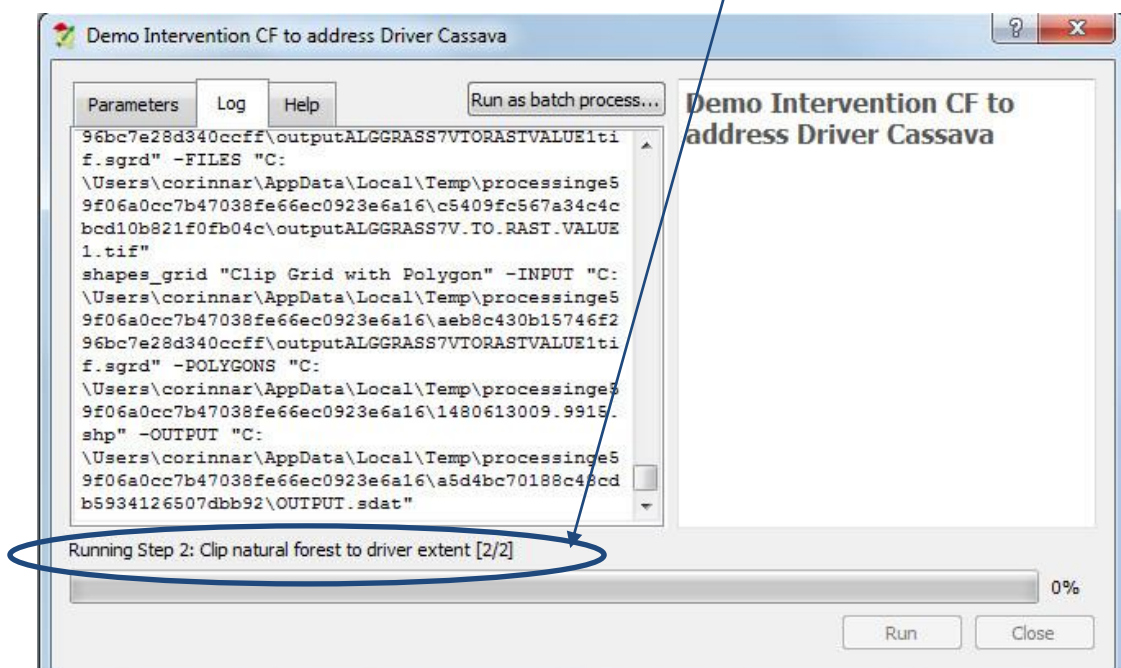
Demo Intervention CF to address Driver Cassava

?

X

Parameters

Log

Help

Run as batch process...

96bc7e28d340ccff\outputALGGRASS7VTORASTVALUE1tif.sgrd" -FILES "C:\Users\corinnar\AppData\Local\Temp\processinge59f06a0cc7b47038fe66ec0923e6a16\c5409fc567a34c4cbcd10b821f0fb04c\outputALGGRASS7V.TO.RAST.VALUE1.tif"
shapes_grid "Clip Grid with Polygon" -INPUT "C:\Users\corinnar\AppData\Local\Temp\processinge59f06a0cc7b47038fe66ec0923e6a16\aeb8c430b15746f296bc7e28d340ccff\outputALGGRASS7VTORASTVALUE1tif.sgrd" -POLYGONS "C:\Users\corinnar\AppData\Local\Temp\processinge59f06a0cc7b47038fe66ec0923e6a16\1480613009.9915.shp" -OUTPUT "C:\Users\corinnar\AppData\Local\Temp\processinge59f06a0cc7b47038fe66ec0923e6a16\a5d4bc70188c48cdb5934126507dbb92\OUTPUT.sdat"

Demo Intervention CF to address Driver Cassava

Running Step 2: Clip natural forest to driver extent [2/2]

0%

Run

Close